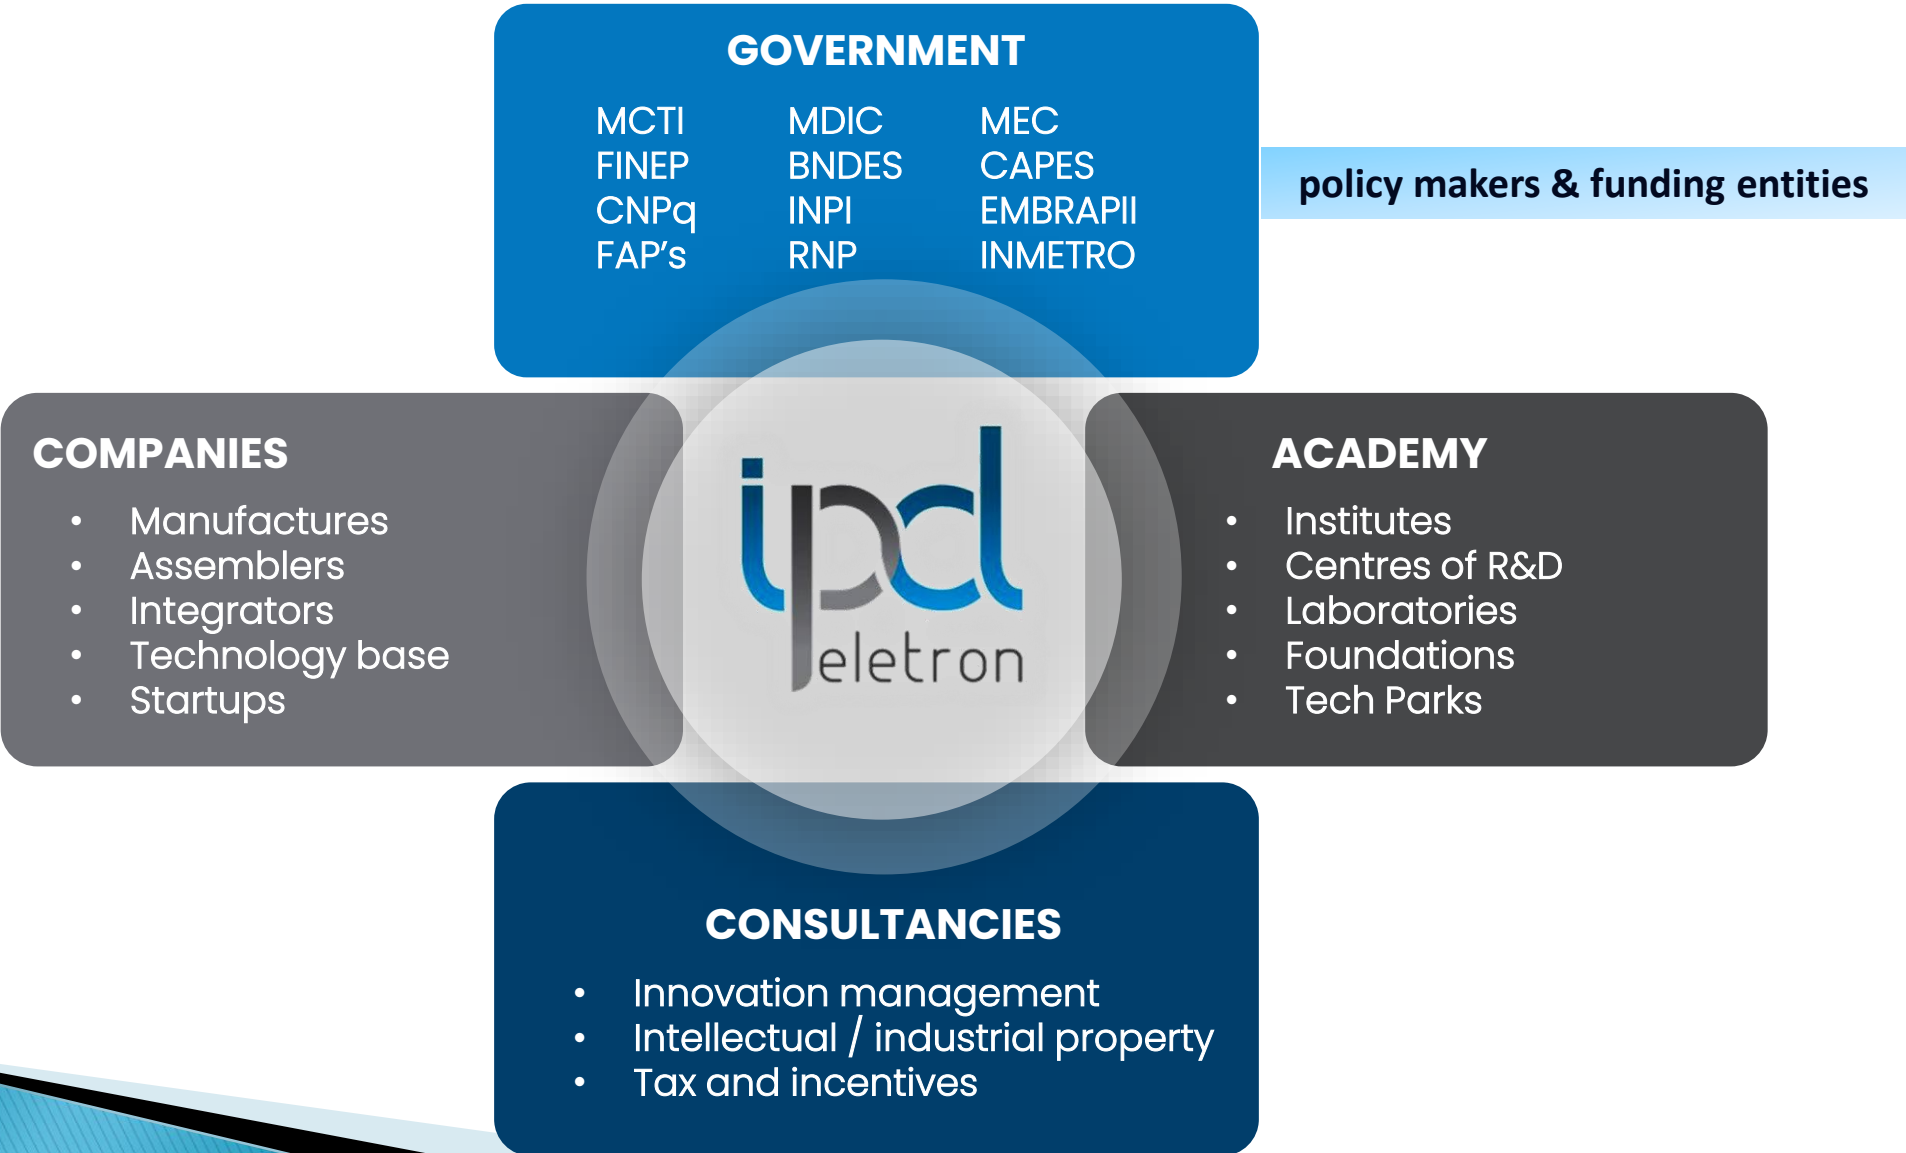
GOVERNMENT

| MCTI | MDIC | MEC |
|---|---|---|
| FINEP | BNDES | CAPES |
| CNPq | INPI | EMBRAPII |
| FAP's | RNP | INMETRO |

policy makers & funding entities

COMPANIES
• Manufactures
• Assemblers
• Integrators
• Technology base
• Startups

ipd eletron

ACADEMY
• Institutes
• Centres of R&D
• Laboratories
• Foundations
• Tech Parks

CONSULTANCIES
• Innovation management
• Intellectual / industrial property
• Tax and incentives